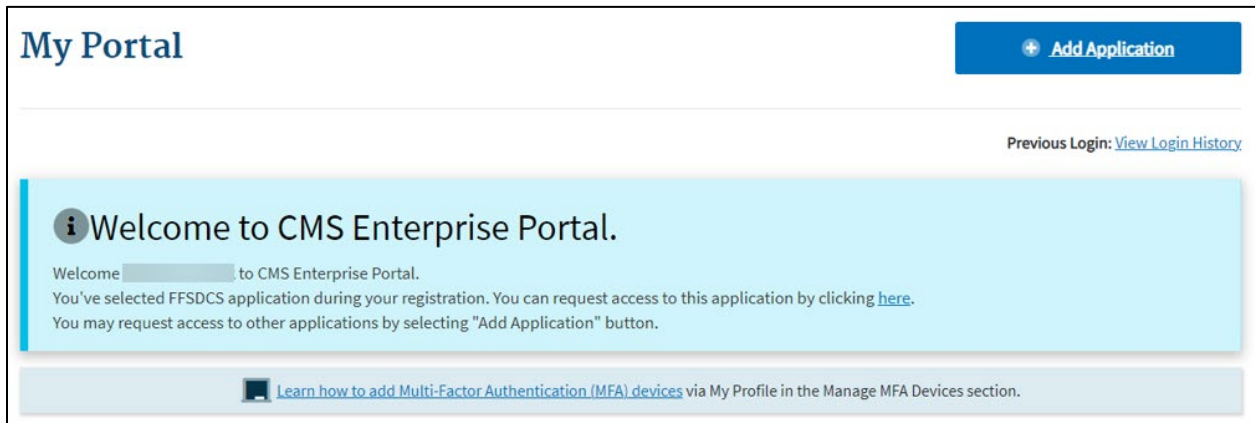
My Portal

Add Application

Previous Login: View Login History

Welcome to CMS Enterprise Portal.

Welcome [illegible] to CMS Enterprise Portal.
You've selected FFSDCS application during your registration. You can request access to this application by clicking here.
You may request access to other applications by selecting "Add Application" button.

Learn how to add Multi-Factor Authentication (MFA) devices via My Profile in the Manage MFA Devices section.